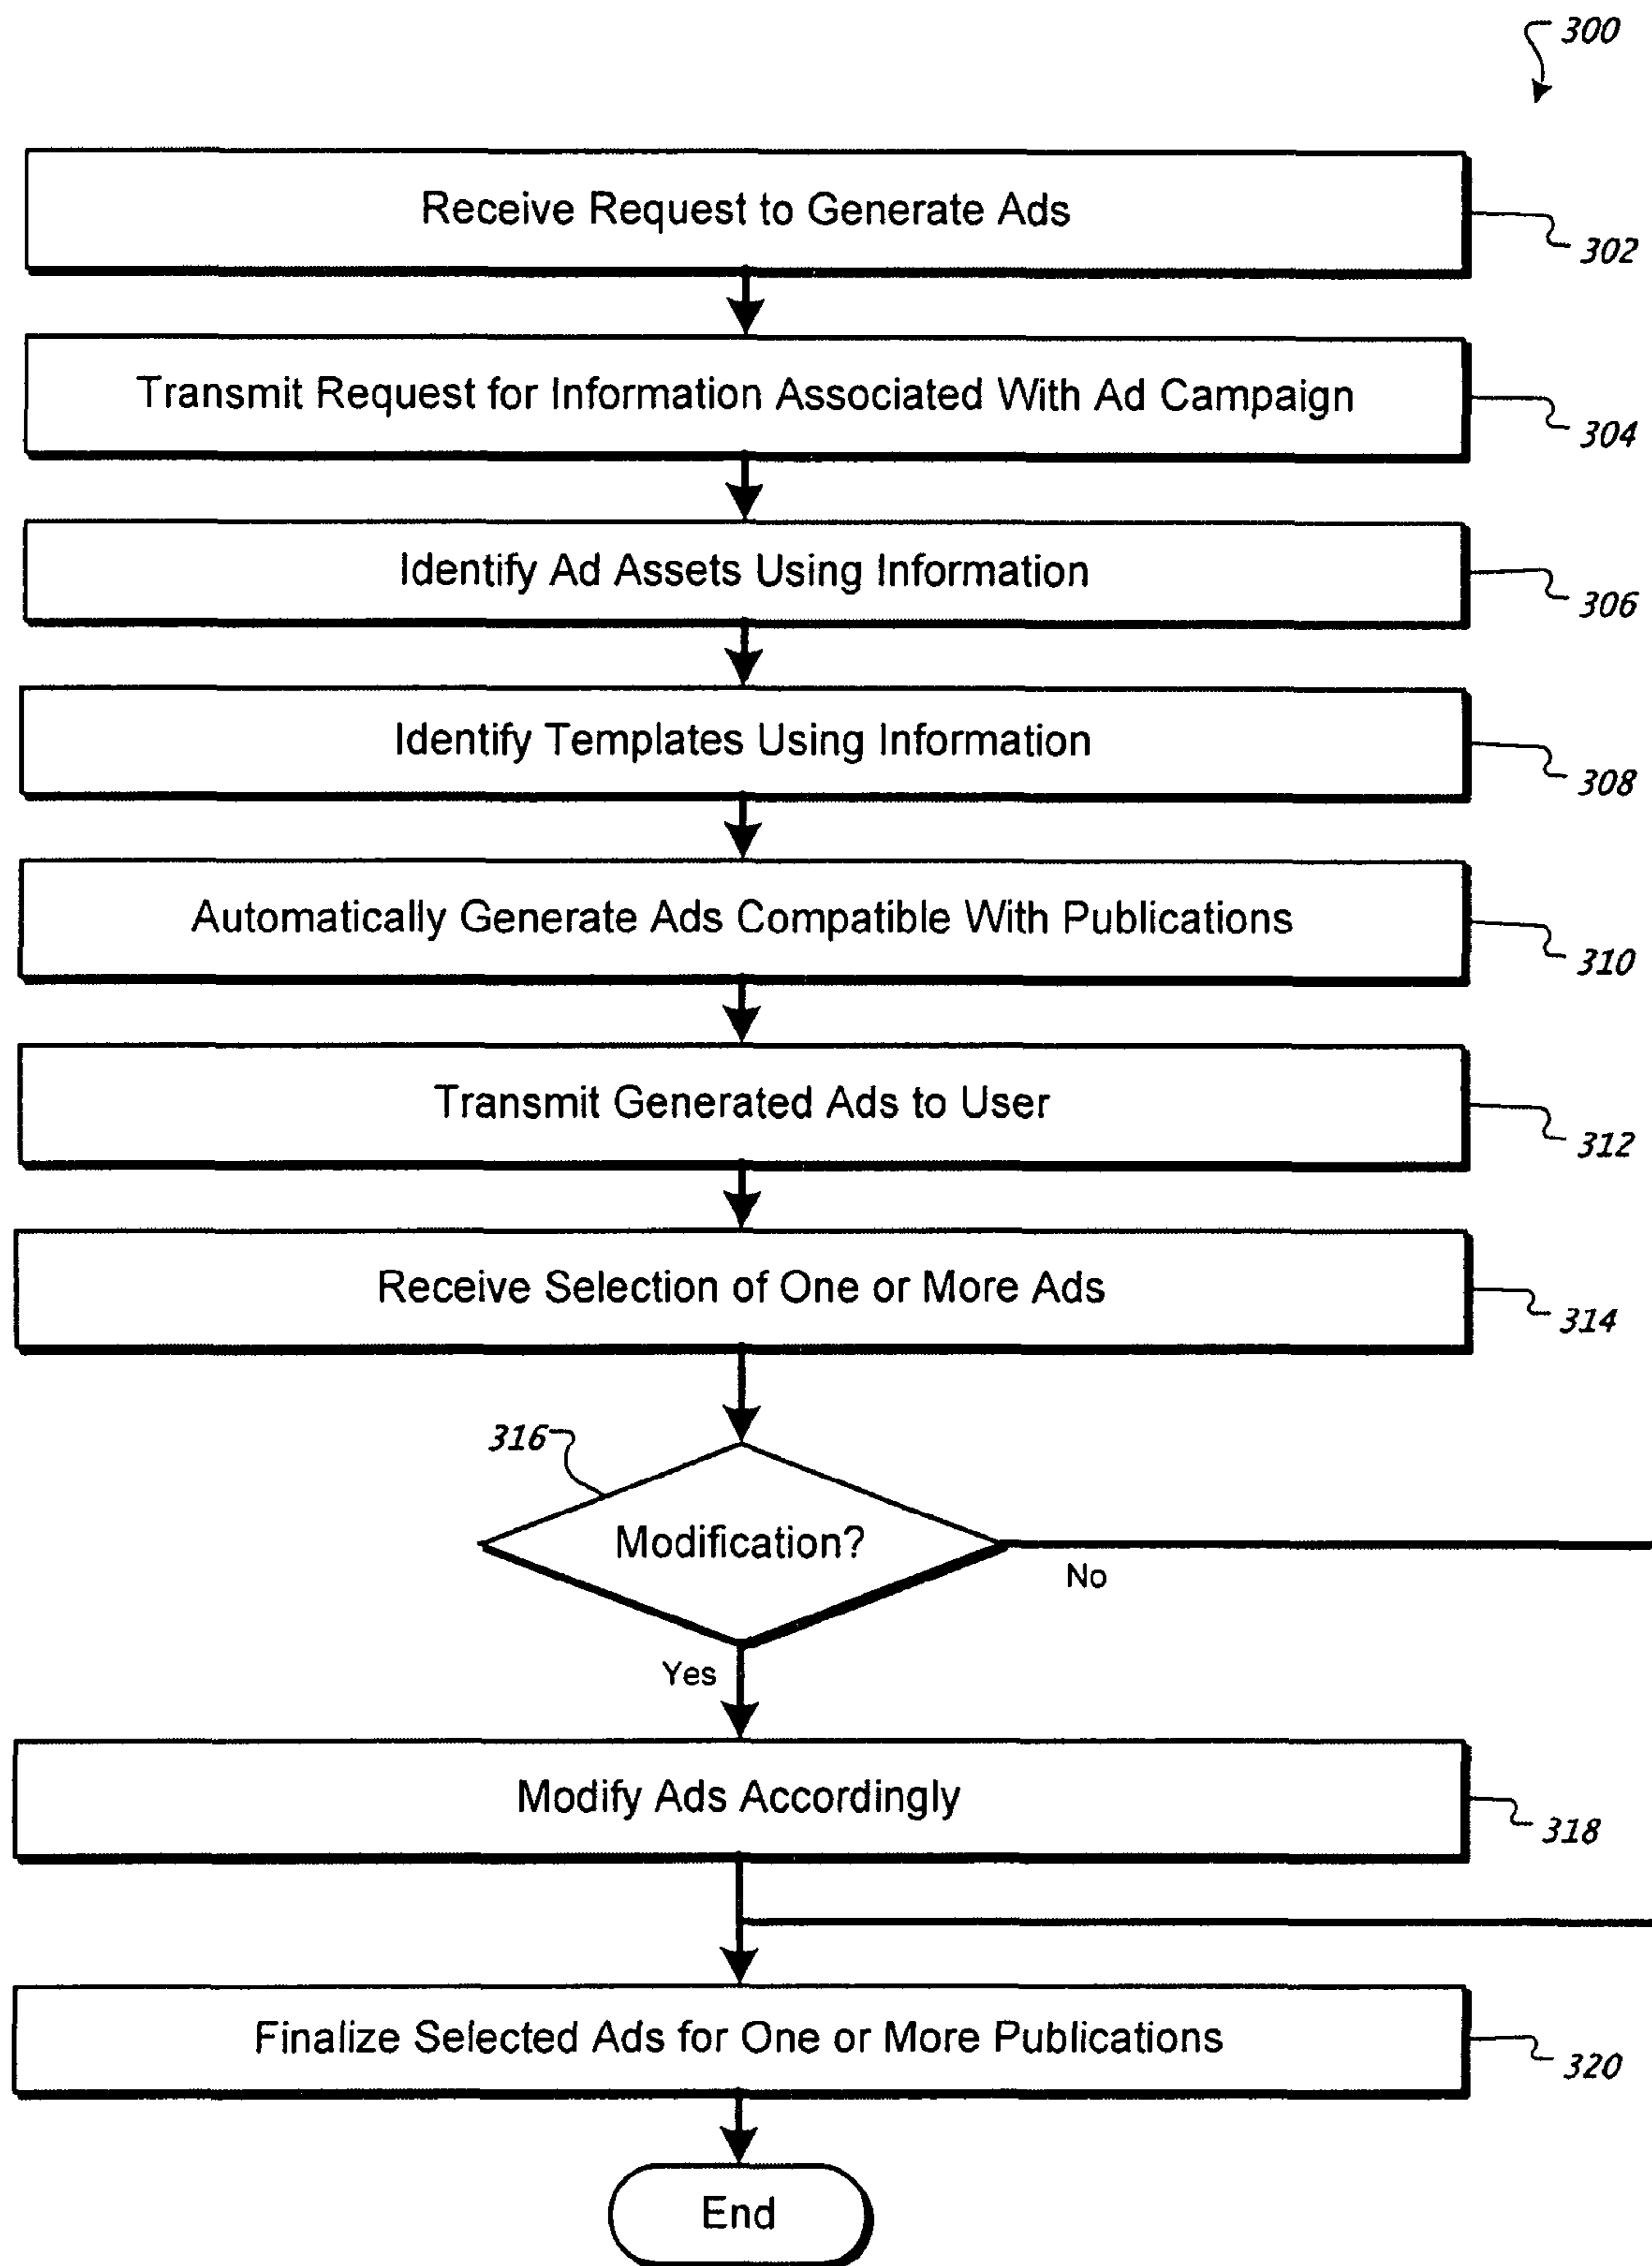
300

Receive Request to Generate Ads
302

Transmit Request for Information Associated With Ad Campaign
304

Identify Ad Assets Using Information
306

Identify Templates Using Information
308

Automatically Generate Ads Compatible With Publications
310

Transmit Generated Ads to User
312

Receive Selection of One or More Ads
314

316
Modification?
No
Yes

Modify Ads Accordingly
318

Finalize Selected Ads for One or More Publications
320

End